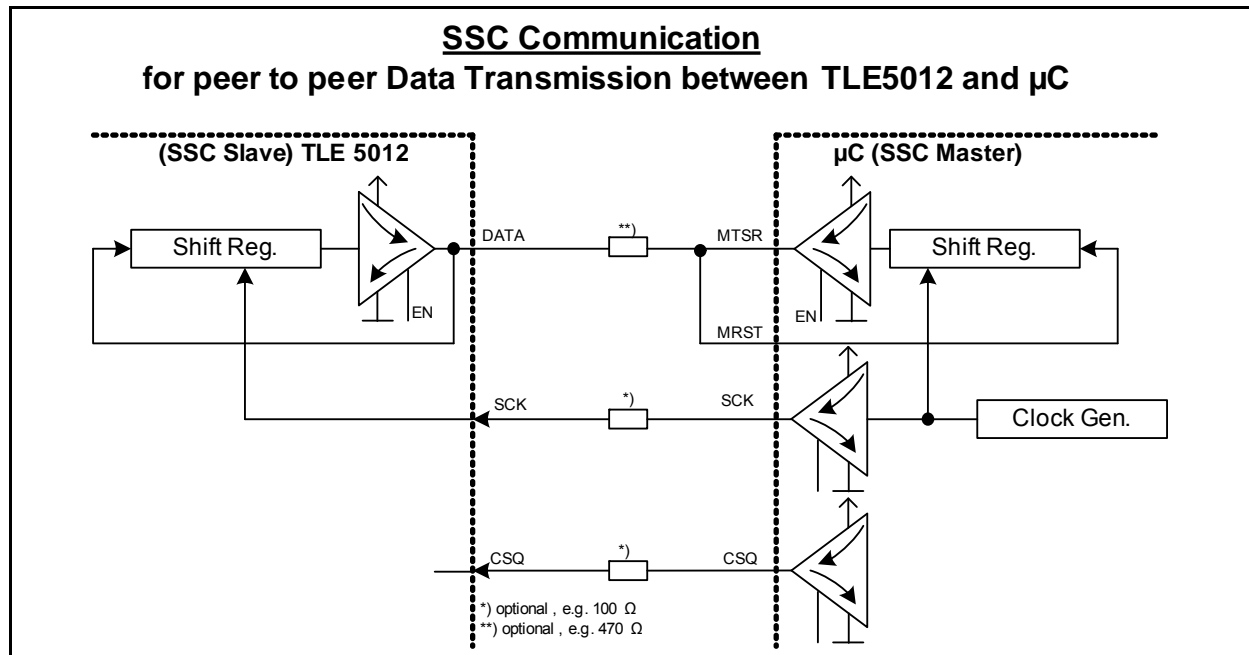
SSC Communication
for peer to peer Data Transmission between TLE5012 and µC

(SSC Slave) TLE 5012

µC (SSC Master)

Shift Reg.

EN

DATA

**)

MTSR

EN

Shift Reg.

MRST

SCK

*)

SCK

Clock Gen.

CSQ

*)

CSQ

*) optional , e.g. 100 Ω
**) optional , e.g. 470 Ω